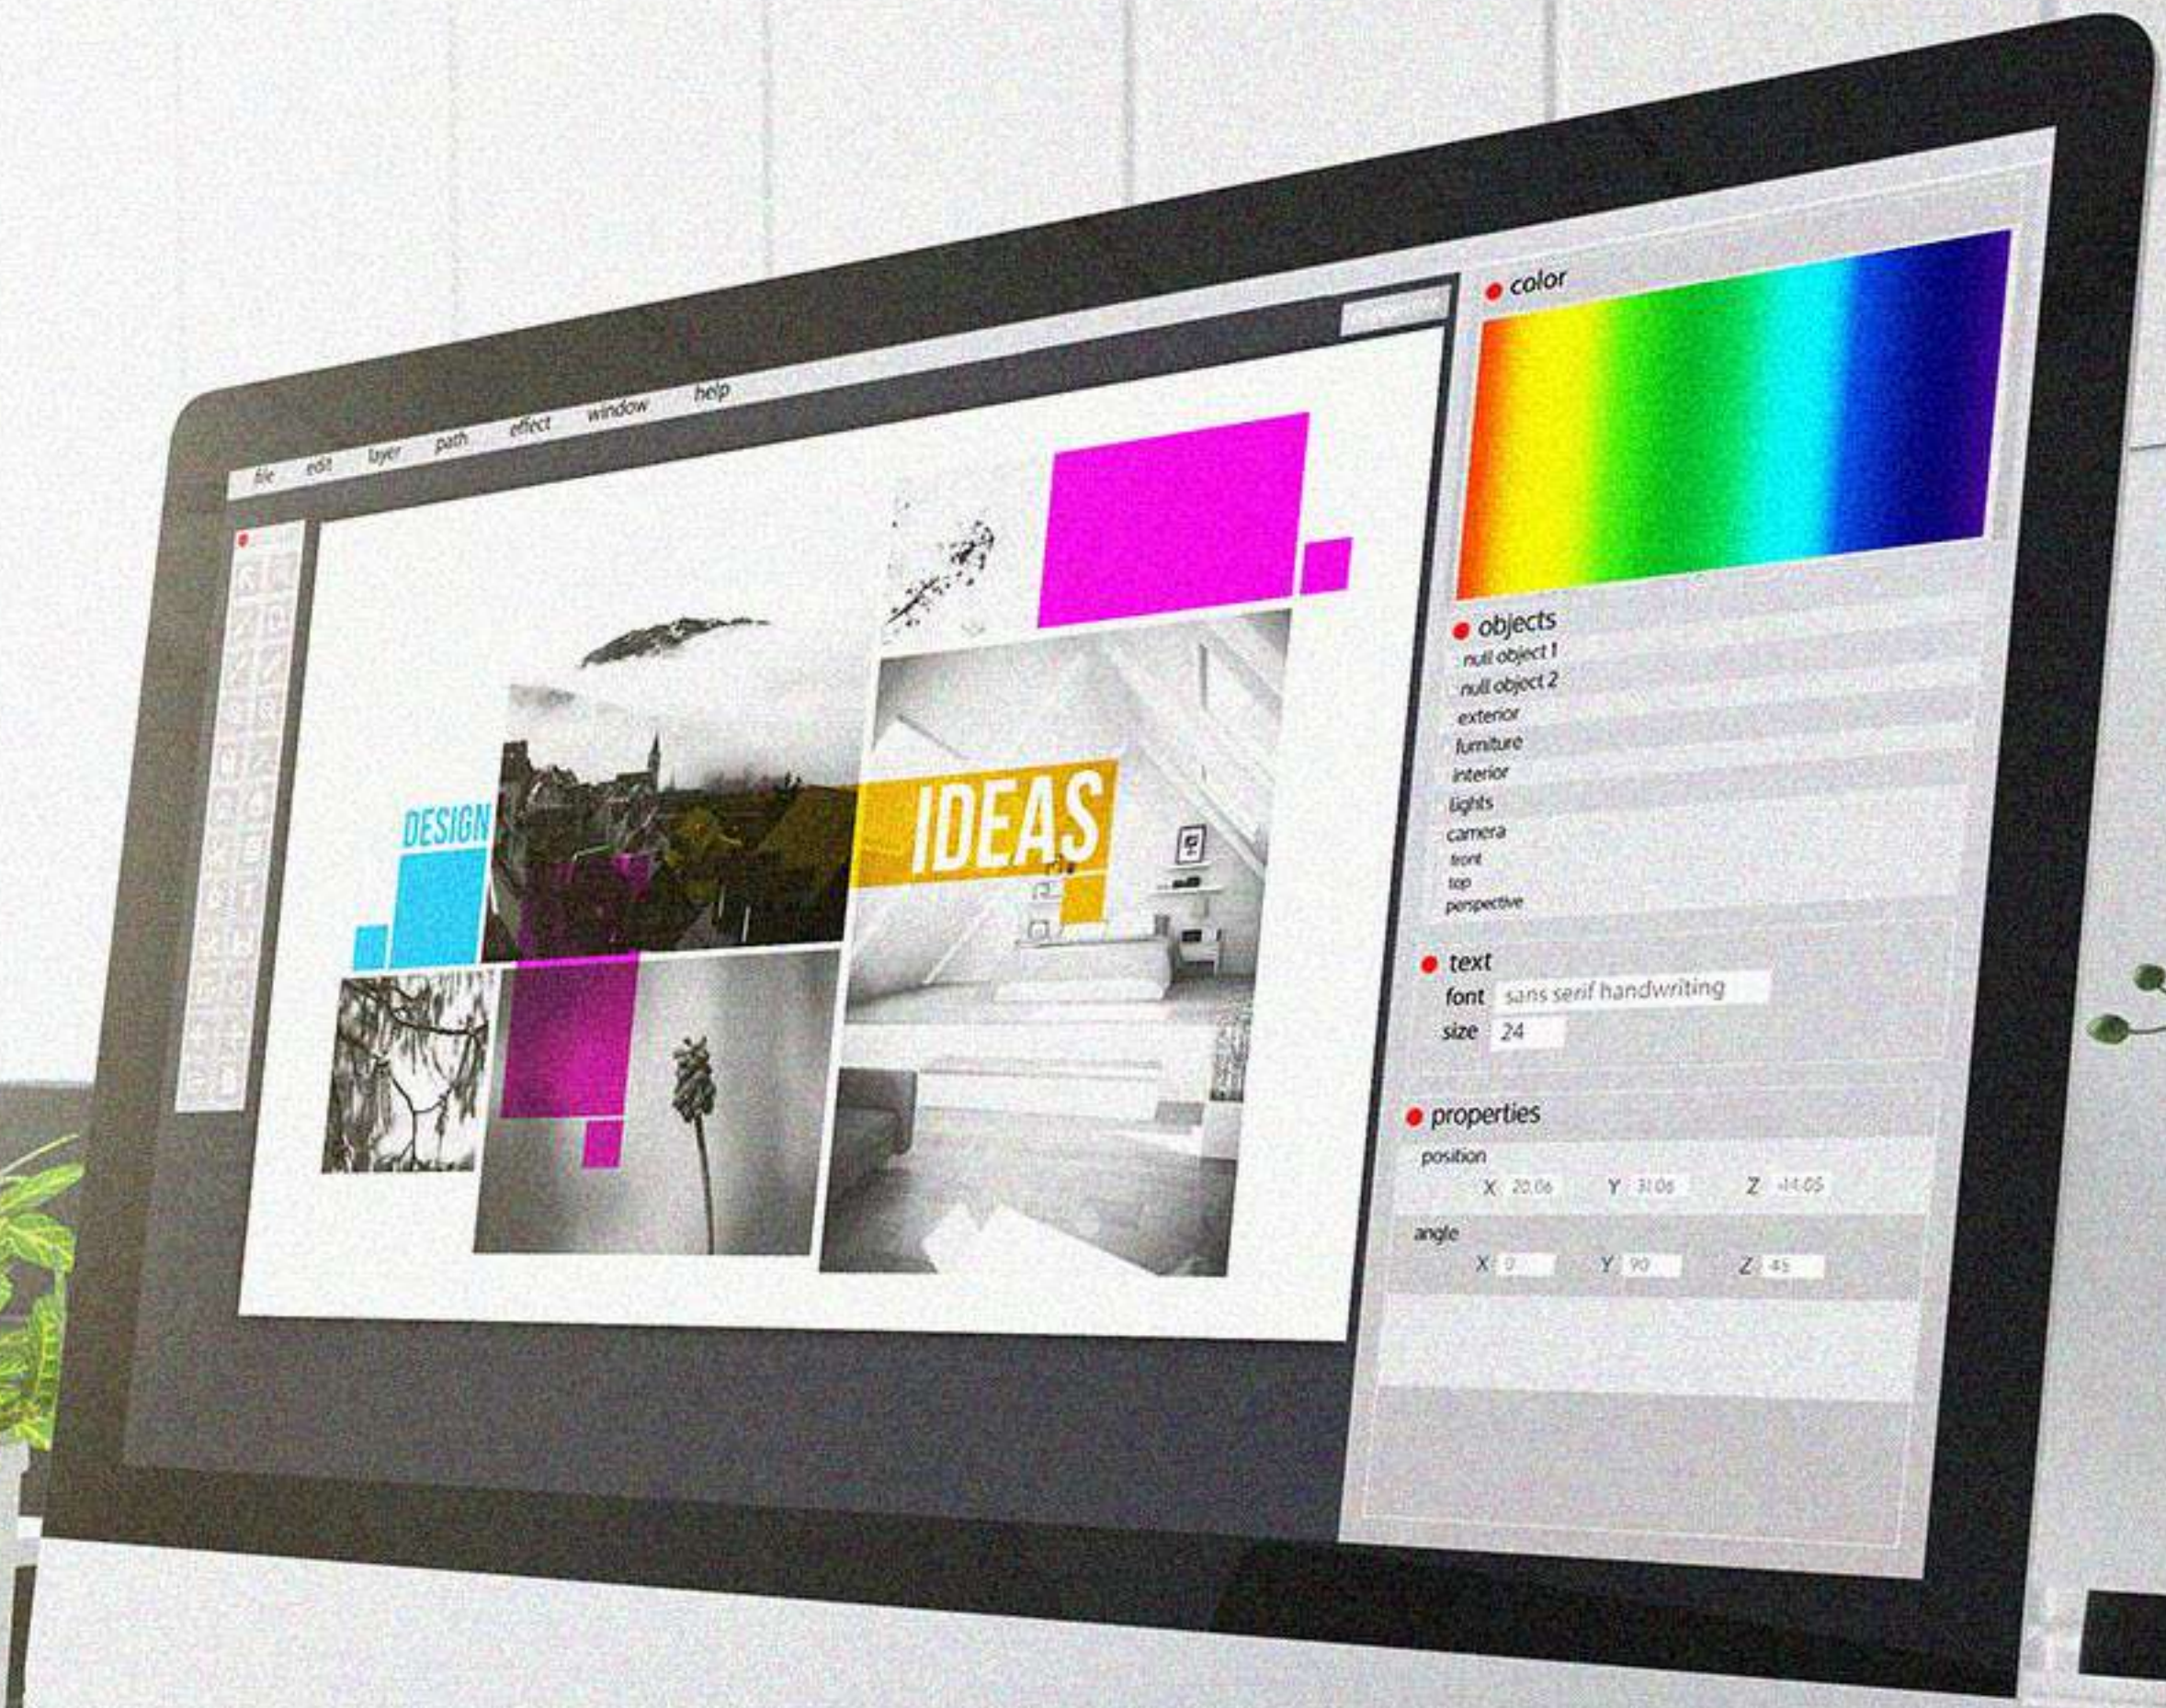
file edit layer path effect window help

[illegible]

DESIGN

IDEAS

color

objects
null object 1
null object 2
exterior
furniture
interior
lights
camera
front
top
perspective

text
font sans serif handwriting
size 24

properties
position
X 20.06 Y 31.06 Z 14.05
angle
X 0 Y 90 Z 45